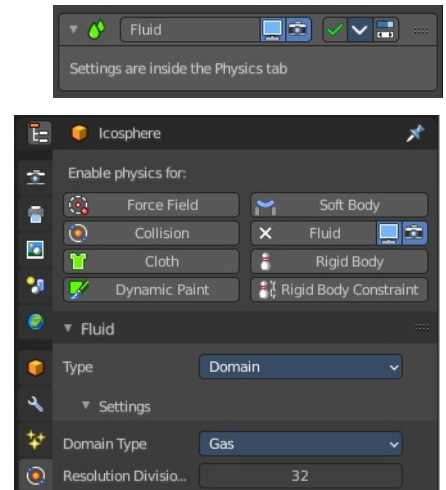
Fluid

Settings are inside the Physics tab

Icosphere

Enable physics for:

| | |
|---|---|
| Force Field | Soft Body |
| Collision | Fluid |
| Cloth | Rigid Body |
| Dynamic Paint | Rigid Body Constraint |

Fluid

Type Domain

Settings

Domain Type Gas

Resolution Divisio... 32